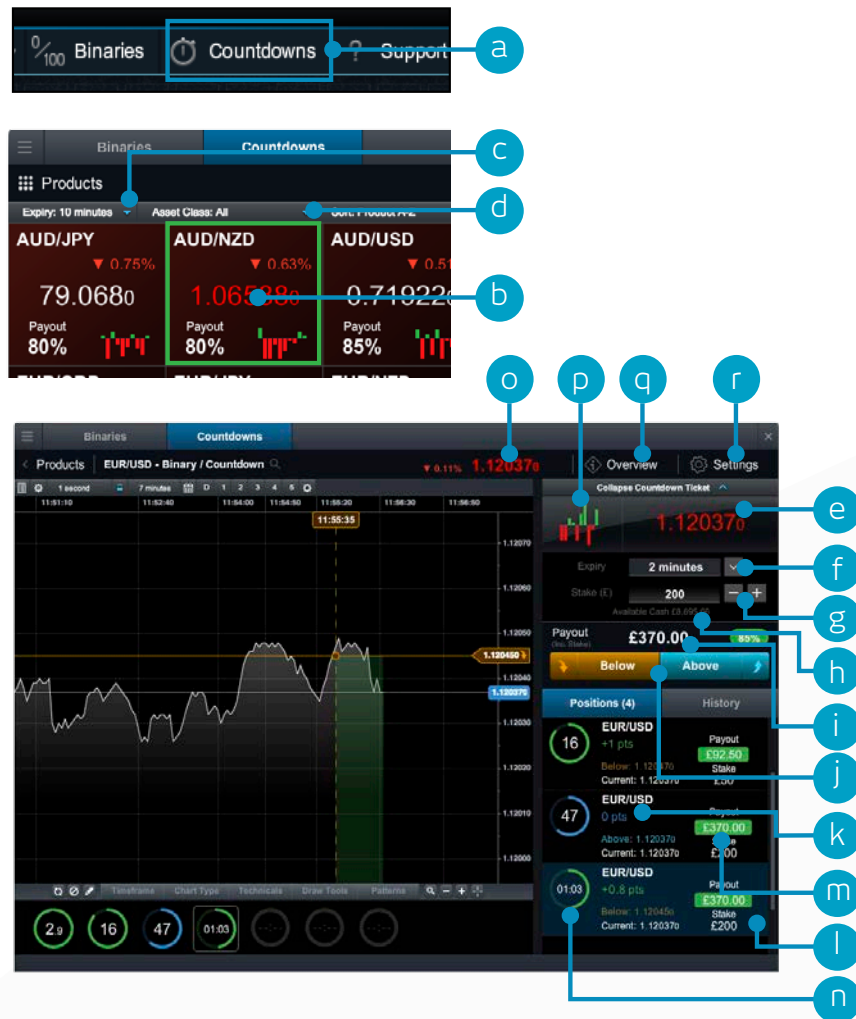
$^{0}/_{100}$ Binaries Countdowns Support

a

Binaries Countdowns

Products

Expiry: 10 minutes Asset Class: All Sort: Product A-Z

c

d

AUD/JPY ▼ 0.75% 79.0680 Payout 80%

AUD/NZD ▼ 0.63% 1.06588 Payout 80%

AUD/USD ▼ 0.5 0.71922 Payout 85%

b

o p q r

Binaries Countdowns

Products EUR/USD - Binary / Countdown ▼ 0.11% 1.12037 Overview Settings

1 second 7 minutes D 1 2 3 4 5

11:51:10 11:52:40 11:54:00 11:54:50 11:55:20 11:56:30 11:56:50

11:55:35

1.12070 1.12060 1.12050 1.120450 1.120370 1.12030 1.12020 1.12010 1.12000

Timeframe Chart Type Technicals Draw Tools Patterns

29 16 47 01:03

Collapse Countdown Ticket

1.12037

e

Expiry 2 minutes

f

Stake (£) 200

g

Available Cash £8,095.55

Payout (Inc. Stake) £370.00 85%

h

Below Above

Positions (4) History

i

16 EUR/USD +1 pts Below: 1.12070 Current: 1.12037 Payout £92.50 Stake £50

j

47 EUR/USD 0 pts Above: 1.12037 Current: 1.12037 Payout £370.00 Stake £200

k

01:03 EUR/USD +0.8 pts Below: 1.12045 Current: 1.12037 Payout £370.00 Stake £200

m

l

n